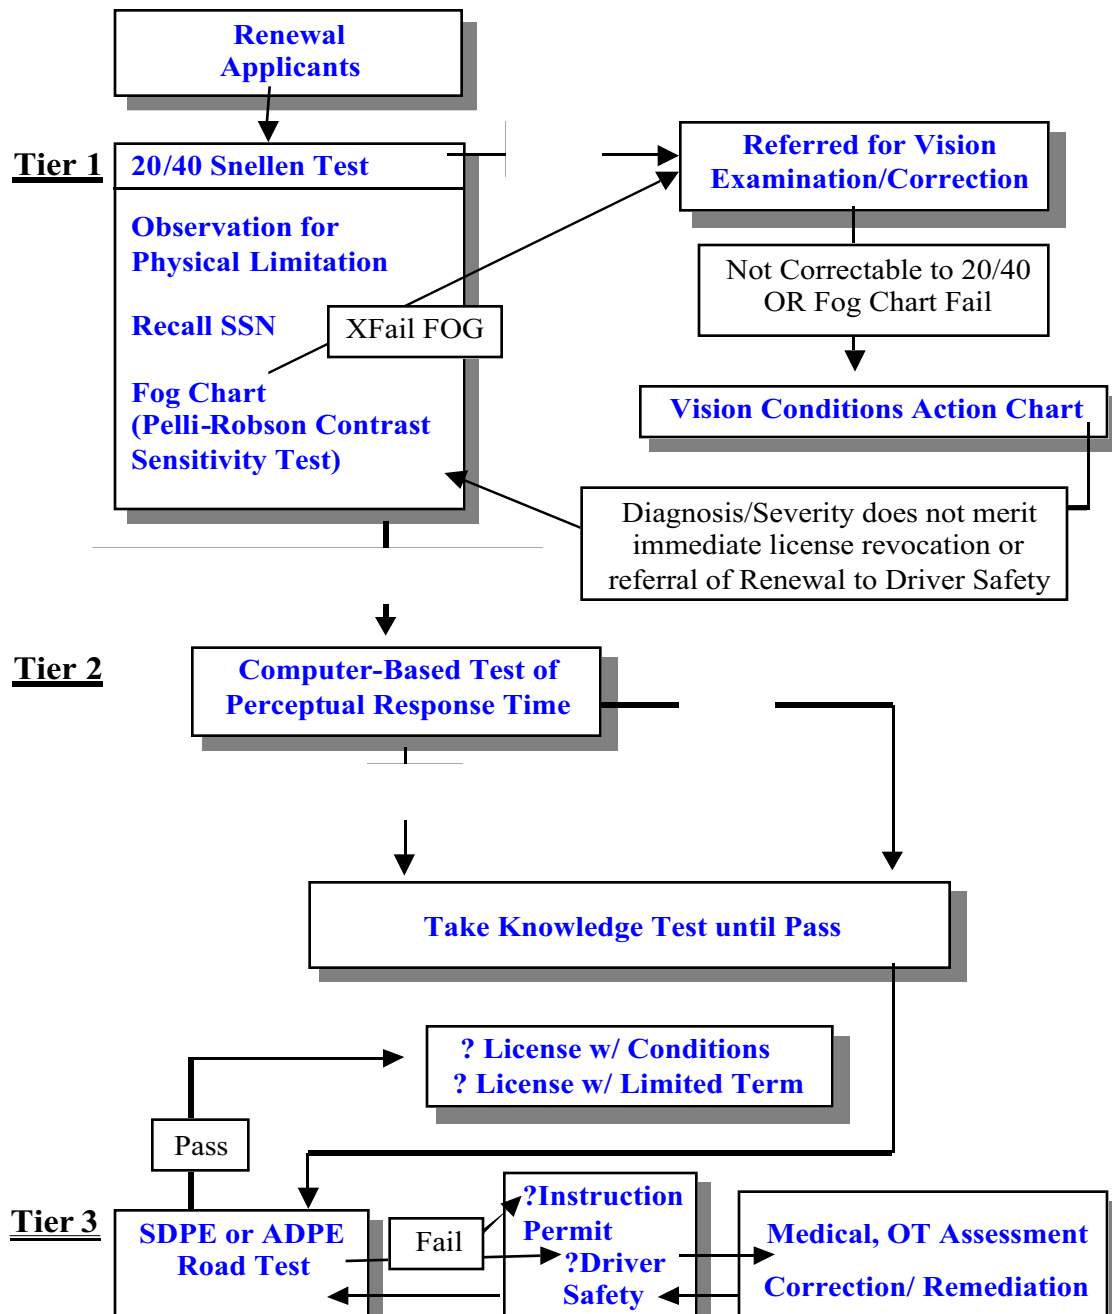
Renewal Applicants

Tier 1

20/40 Snellen Test

Observation for Physical Limitation

Recall SSN

XFail FOG

Fog Chart (Pelli-Robson Contrast Sensitivity Test)

Referred for Vision Examination/Correction

Not Correctable to 20/40 OR Fog Chart Fail

Vision Conditions Action Chart

Diagnosis/Severity does not merit immediate license revocation or referral of Renewal to Driver Safety

Tier 2

Computer-Based Test of Perceptual Response Time

Take Knowledge Test until Pass

? License w/ Conditions
? License w/ Limited Term

Pass

Tier 3

SDPE or ADPE Road Test

Fail

?Instruction Permit
?Driver Safety

Medical, OT Assessment
Correction/ Remediation